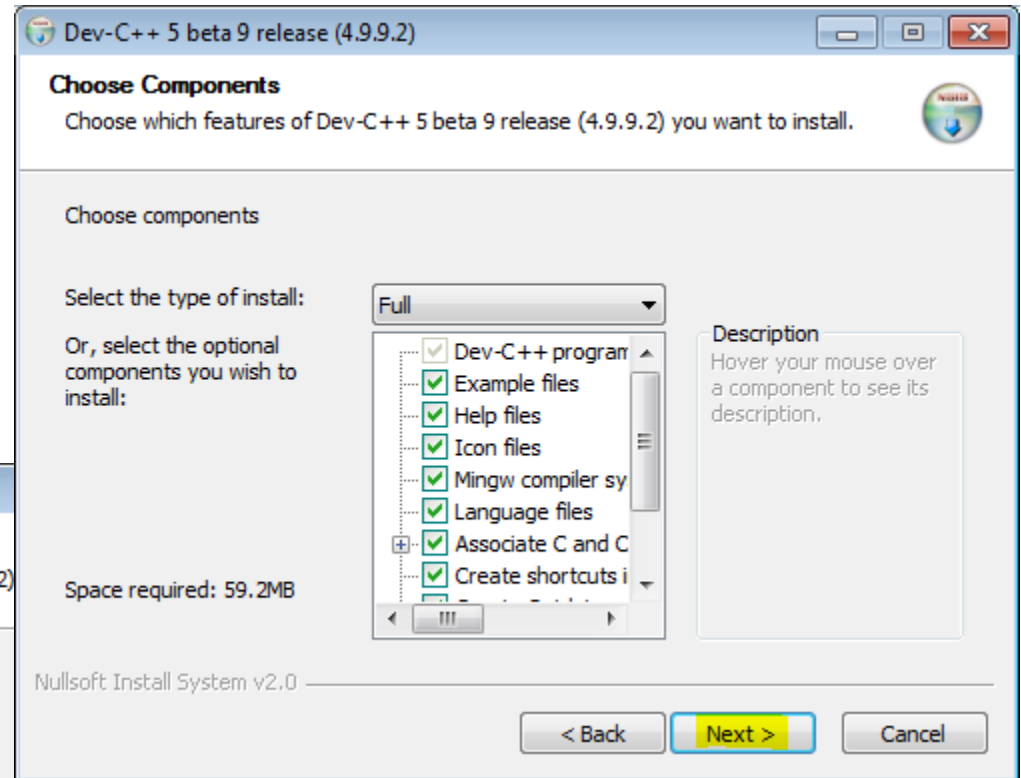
Dev-C++ 5 beta 9 release (4.9.9.2)

Choose Components

Choose which features of Dev-C++ 5 beta 9 release (4.9.9.2) you want to install.

Choose components

Select the type of install:

Full

Or, select the optional components you wish to install:

Dev-C++ program

Example files

Help files

Icon files

Mingw compiler sy

Language files

Associate C and C

Create shortcuts i

Description

Hover your mouse over a component to see its description.

Space required: 59.2MB

Nullsoft Install System v2.0

< Back

Next >

Cancel

2)